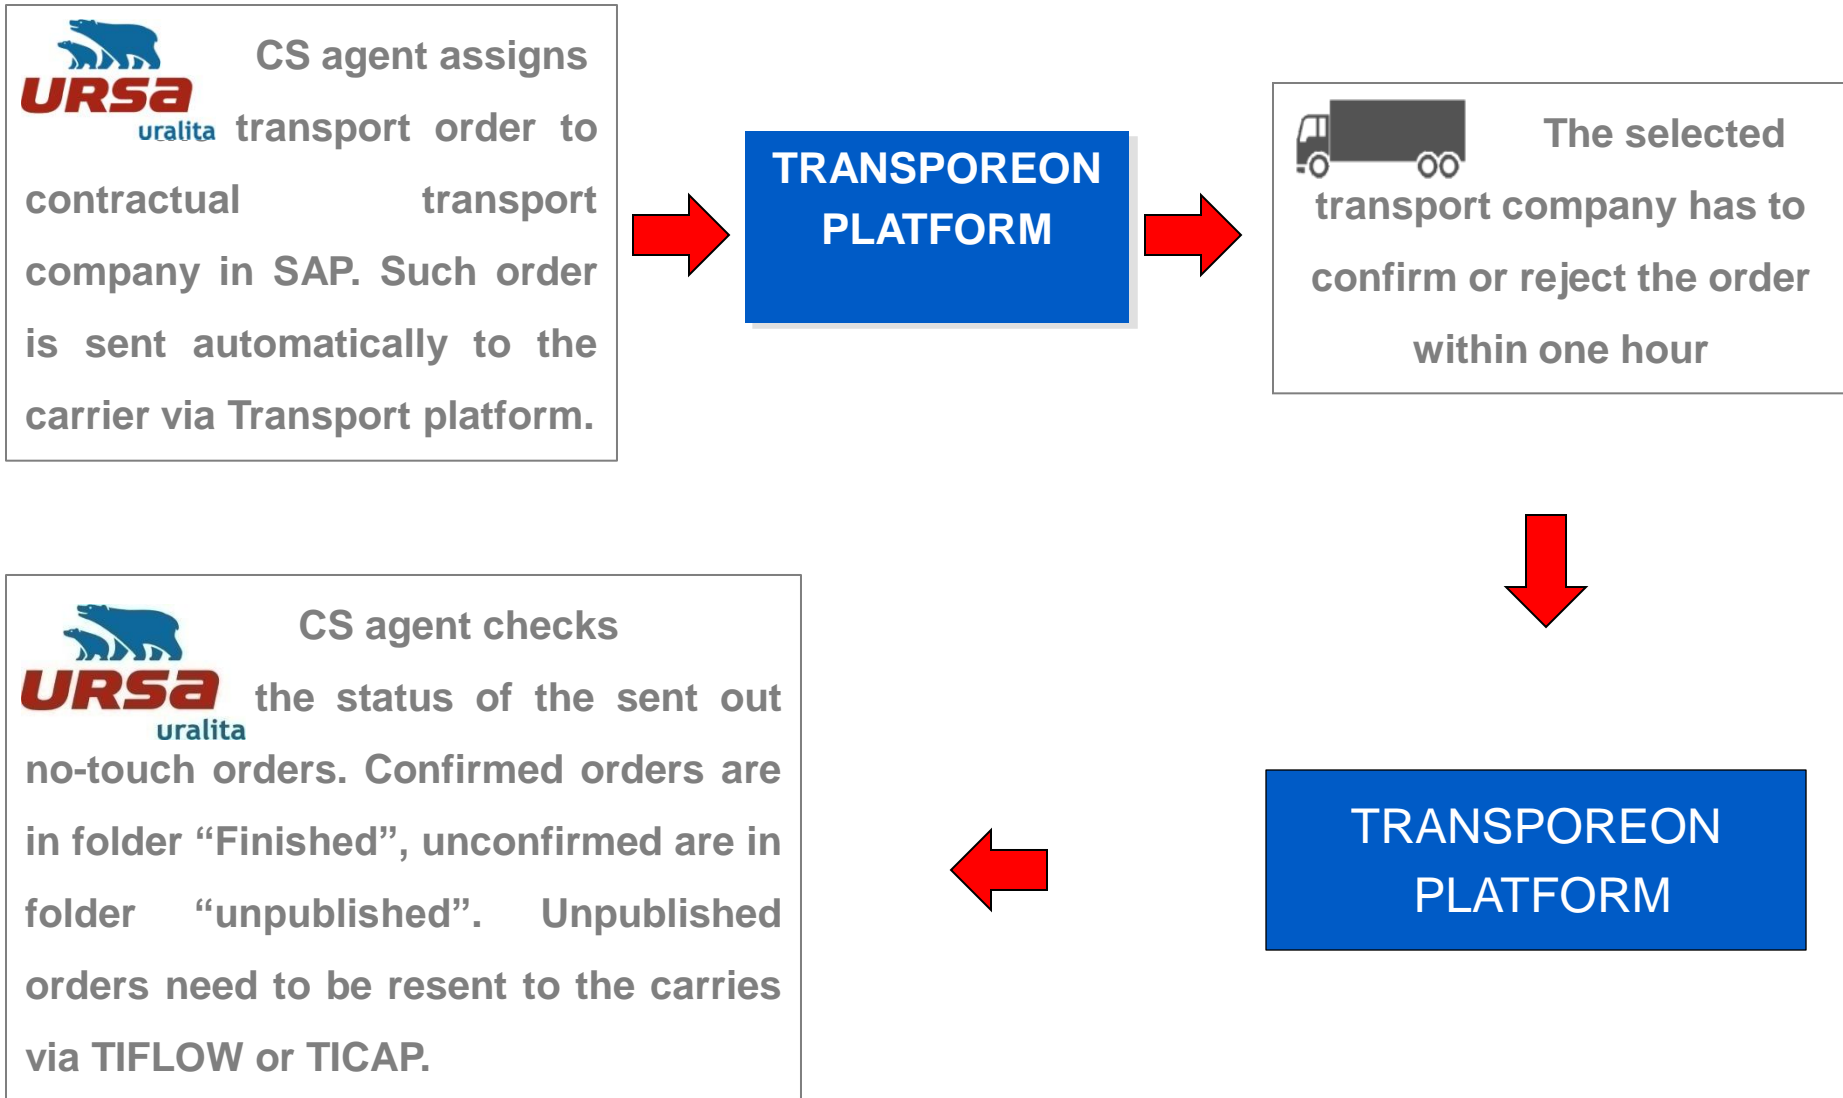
URSA uralita

CS agent assigns transport order to contractual transport company in SAP. Such order is sent automatically to the carrier via Transport platform.

TRANSPOREON PLATFORM

The selected transport company has to confirm or reject the order within one hour

TRANSPOREON PLATFORM

URSA uralita

CS agent checks the status of the sent out no-touch orders. Confirmed orders are in folder “Finished”, unconfirmed are in folder “unpublished”. Unpublished orders need to be resent to the carries via TIFLOW or TICAP.